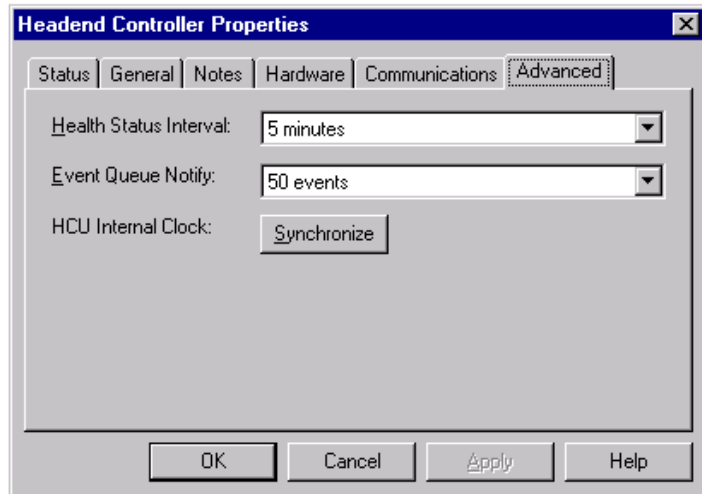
Headend Controller Properties

Status | General | Notes | Hardware | Communications | Advanced

Health Status Interval: 5 minutes

Event Queue Notify: 50 events

HCU Internal Clock: Synchronize

OK Cancel Apply Help